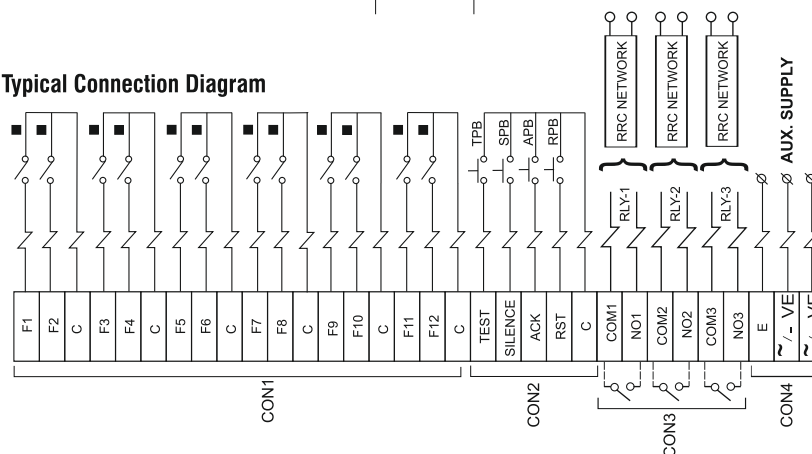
Typical Connection Diagram

RRC NETWORK
RRC NETWORK
RRC NETWORK
AUX. SUPPLY

TPB
SPB
APB
RPB

RLY-1
RLY-2
RLY-3

| F1 | F2 | C | F3 | F4 | C | F5 | F6 | C | F7 | F8 | C | F9 | F10 | C | F11 | F12 | C | TEST | SILENCE | ACK | RST | C | COM1 | NO1 | COM2 | NO2 | COM3 | NO3 | E | ~/- VE | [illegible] |
|---|---|---|---|---|---|---|---|---|---|---|---|---|---|---|---|---|---|---|---|---|---|---|---|---|---|---|---|---|---|---|---|

CON1
CON2
CON3
CON4